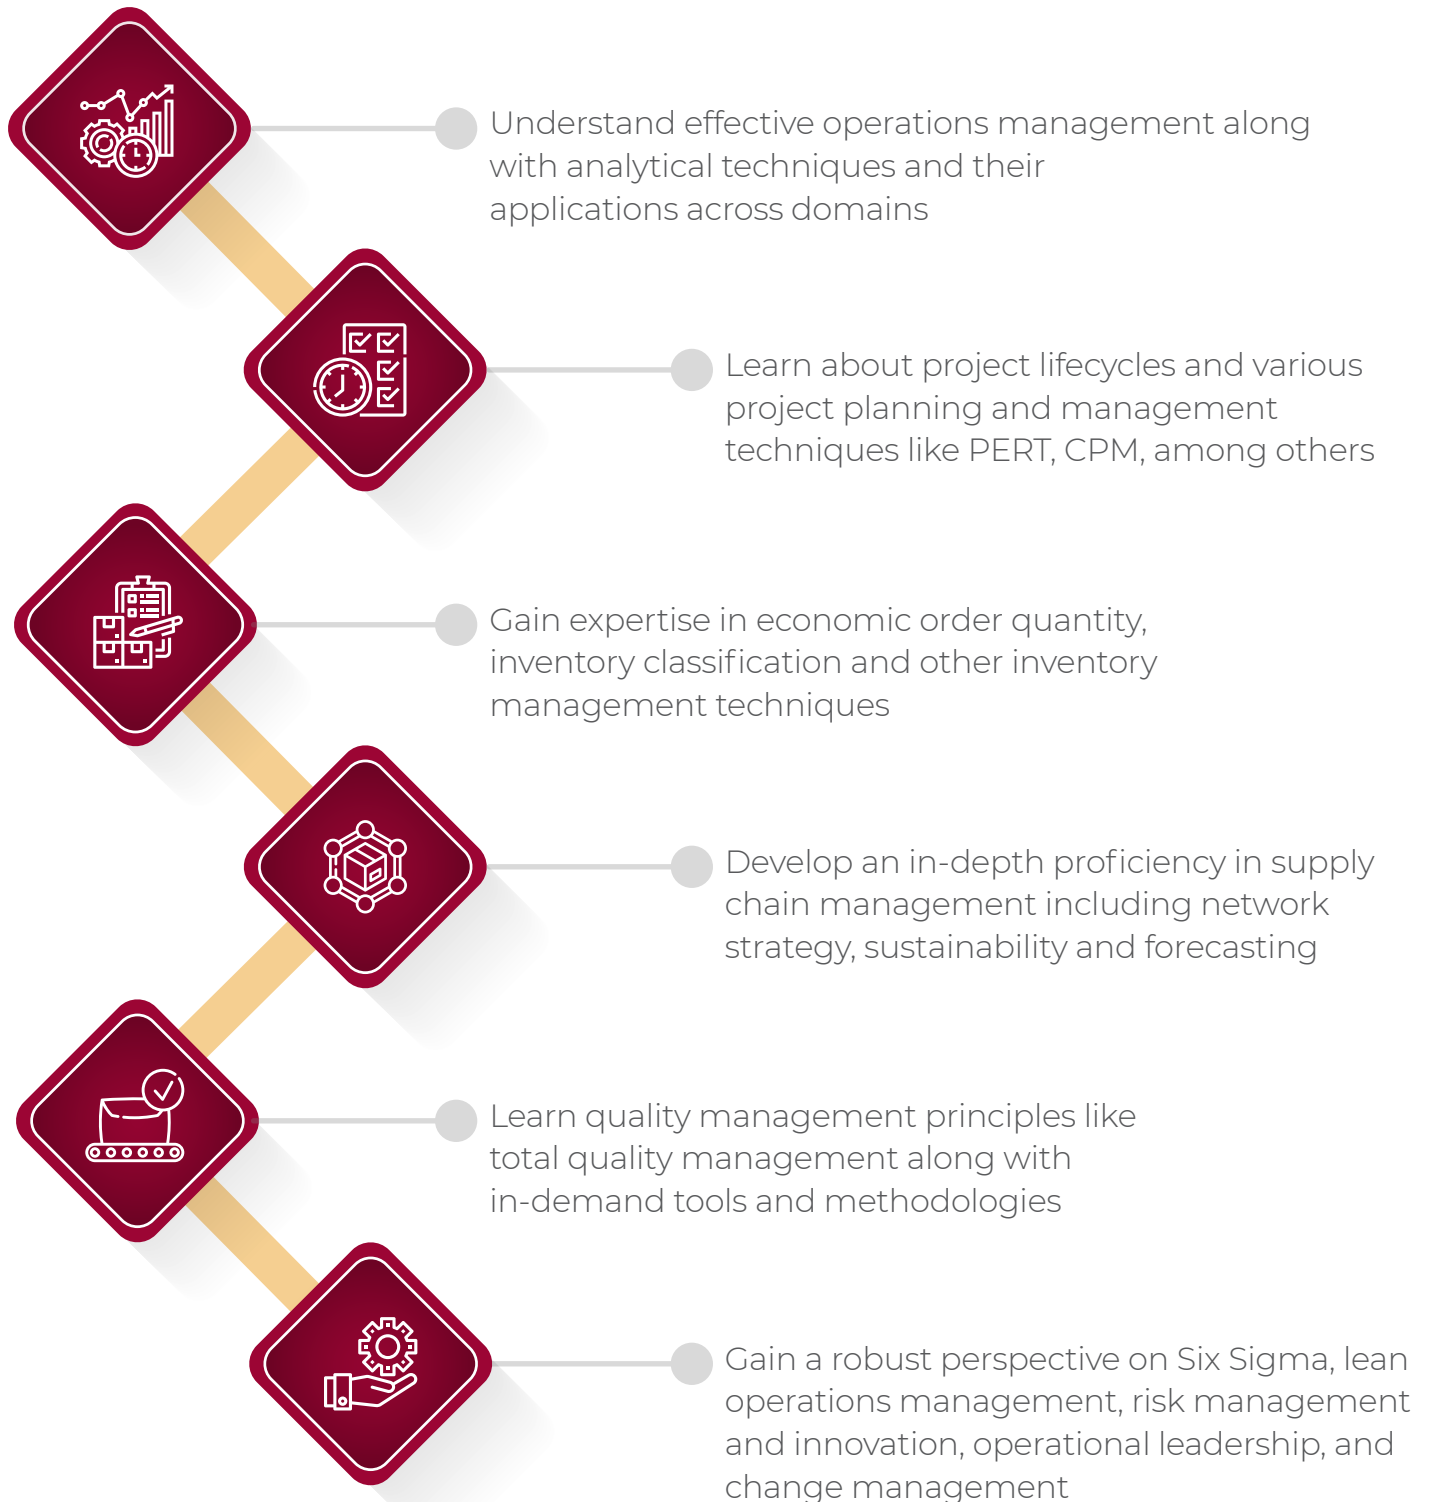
Understand effective operations management along with analytical techniques and their applications across domains

Learn about project lifecycles and various project planning and management techniques like PERT, CPM, among others

Gain expertise in economic order quantity, inventory classification and other inventory management techniques

Develop an in-depth proficiency in supply chain management including network strategy, sustainability and forecasting

Learn quality management principles like total quality management along with in-demand tools and methodologies

Gain a robust perspective on Six Sigma, lean operations management, risk management and innovation, operational leadership, and change management